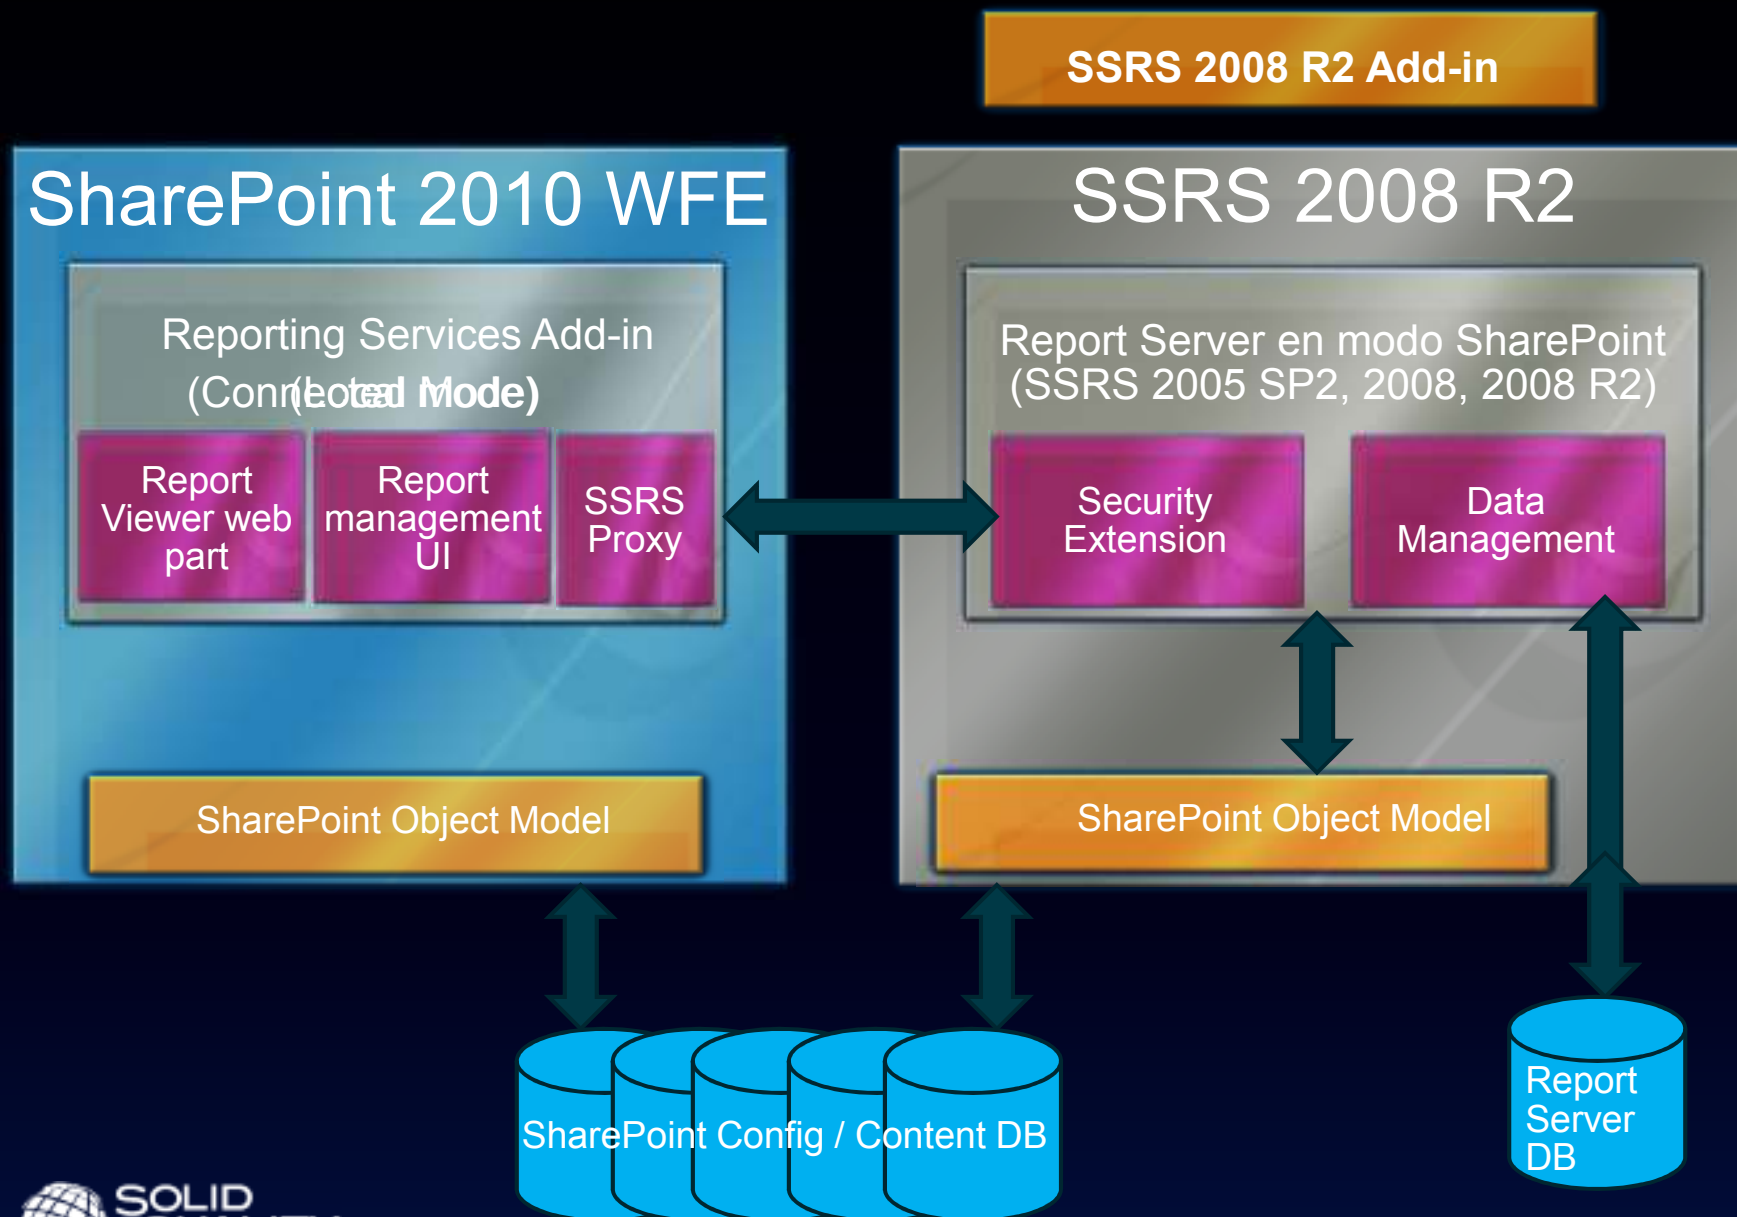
SSRS 2008 R2 Add-in

SharePoint 2010 WFE

Reporting Services Add-in

(Conn(Local Mode)

Report Viewer web part

Report management UI

SSRS Proxy

SharePoint Object Model

SSRS 2008 R2

Report Server en modo SharePoint (SSRS 2005 SP2, 2008, 2008 R2)

Security Extension

Data Management

SharePoint Object Model

SharePoint Config / Content DB

Report Server DB

SOLID